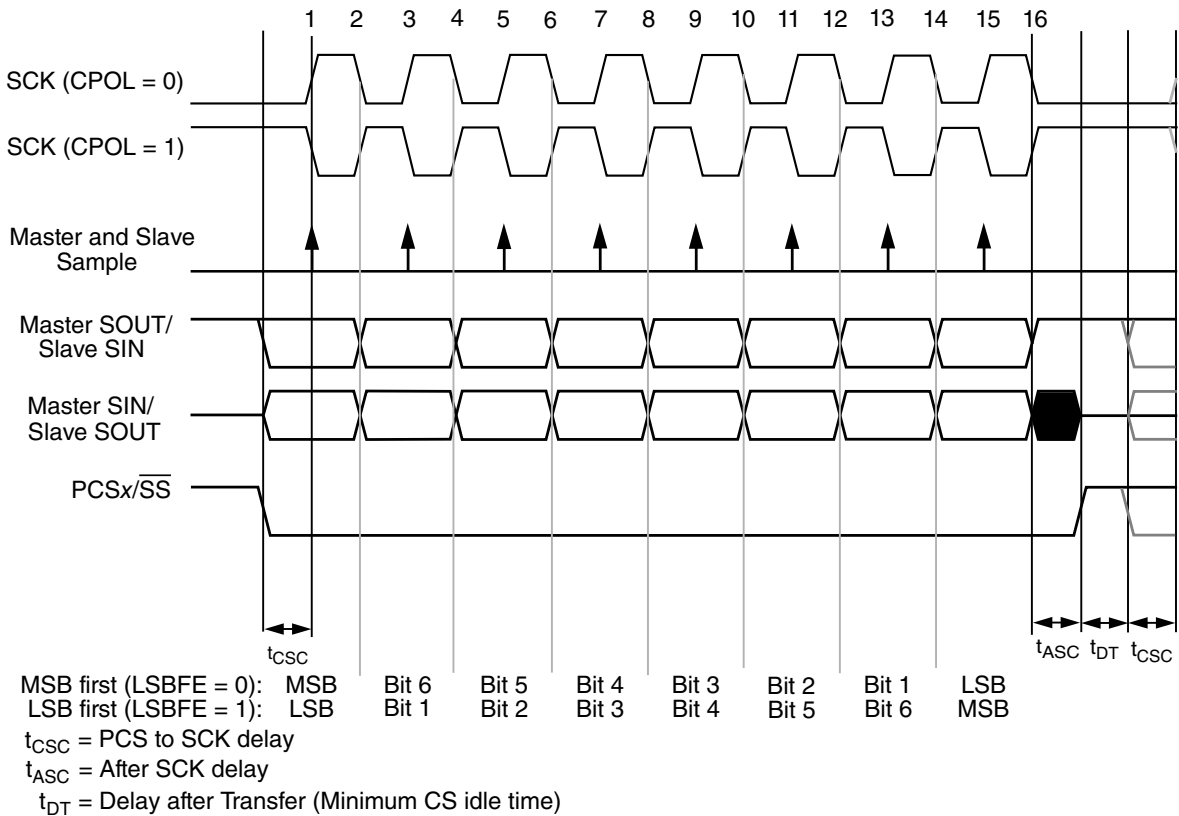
1 2 3 4 5 6 7 8 9 10 11 12 13 14 15 16

SCK (CPOL = 0)

SCK (CPOL = 1)

Master and Slave Sample

Master SOUT/ Slave SIN

Master SIN/ Slave SOUT

PCS$x$/$\overline{SS}$

$t_{CSC}$

$t_{ASC}$ $t_{DT}$ $t_{CSC}$

| MSB first (LSBFE = 0): | MSB | Bit 6 | Bit 5 | Bit 4 | Bit 3 | Bit 2 | Bit 1 | LSB |
|---|---|---|---|---|---|---|---|---|
| LSB first (LSBFE = 1): | LSB | Bit 1 | Bit 2 | Bit 3 | Bit 4 | Bit 5 | Bit 6 | MSB |

$t_{CSC}$ = PCS to SCK delay

$t_{ASC}$ = After SCK delay

$t_{DT}$ = Delay after Transfer (Minimum CS idle time)